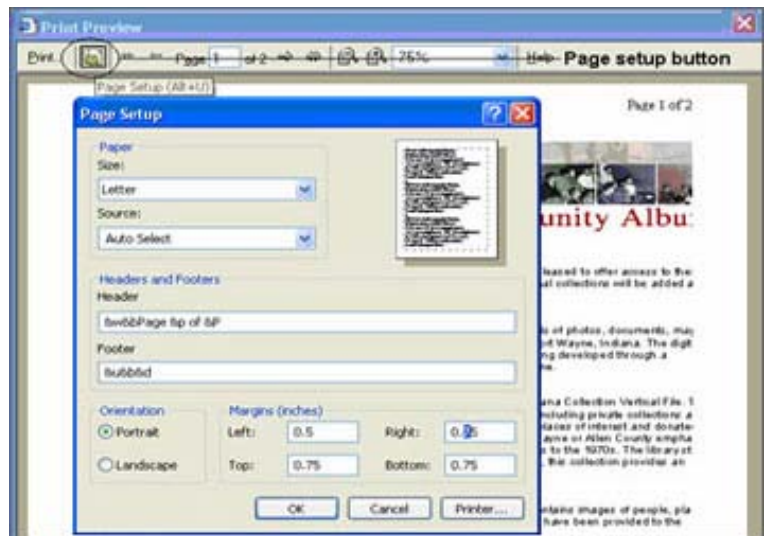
Print Preview

Print | Page 1 of 2 | 75% | Page setup button

Page Setup (Alt+U)

Page 1 of 2

unity Albu

Page Setup

Paper
Size:
Letter
Source:
Auto Select

Headers and Footers
Header
&w&bPage &p of &P
Footer
&u&b&d

Orientation
Portrait
Landscape

Margins (inches)
Left: 0.5
Right: 0.75
Top: 0.75
Bottom: 0.75

OK
Cancel
Printer...

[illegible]leased to offer access to the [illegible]al collections will be added a

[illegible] of photos, documents, ma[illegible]rt Wayne, Indiana. The digit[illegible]ng developed through a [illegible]e.

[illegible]ana Collection Vertical File. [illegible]ncluding private collections a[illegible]laces of interest and donate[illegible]ayne or Allen County empha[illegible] to the 1970s. The library st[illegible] this collection provides an

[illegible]ntains images of people, pla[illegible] have been provided to the